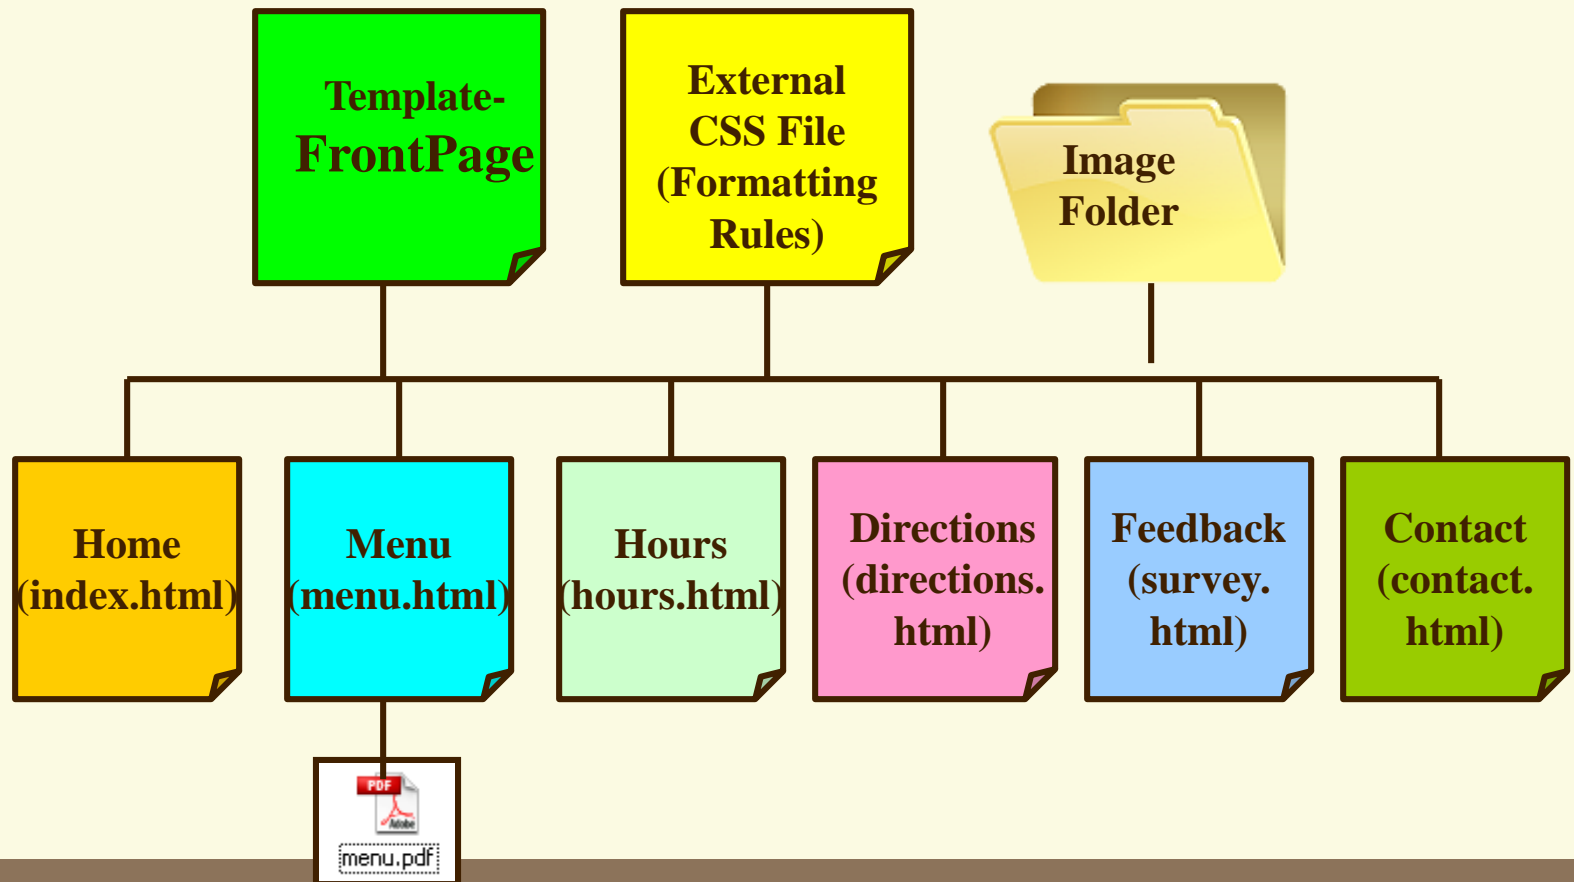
Template-
FrontPage

External CSS File (Formatting Rules)

Image Folder

Home (index.html)

Menu (menu.html)

Hours (hours.html)

Directions (directions. html)

Feedback (survey. html)

Contact (contact. html)

PDF
Adobe
menu.pdf